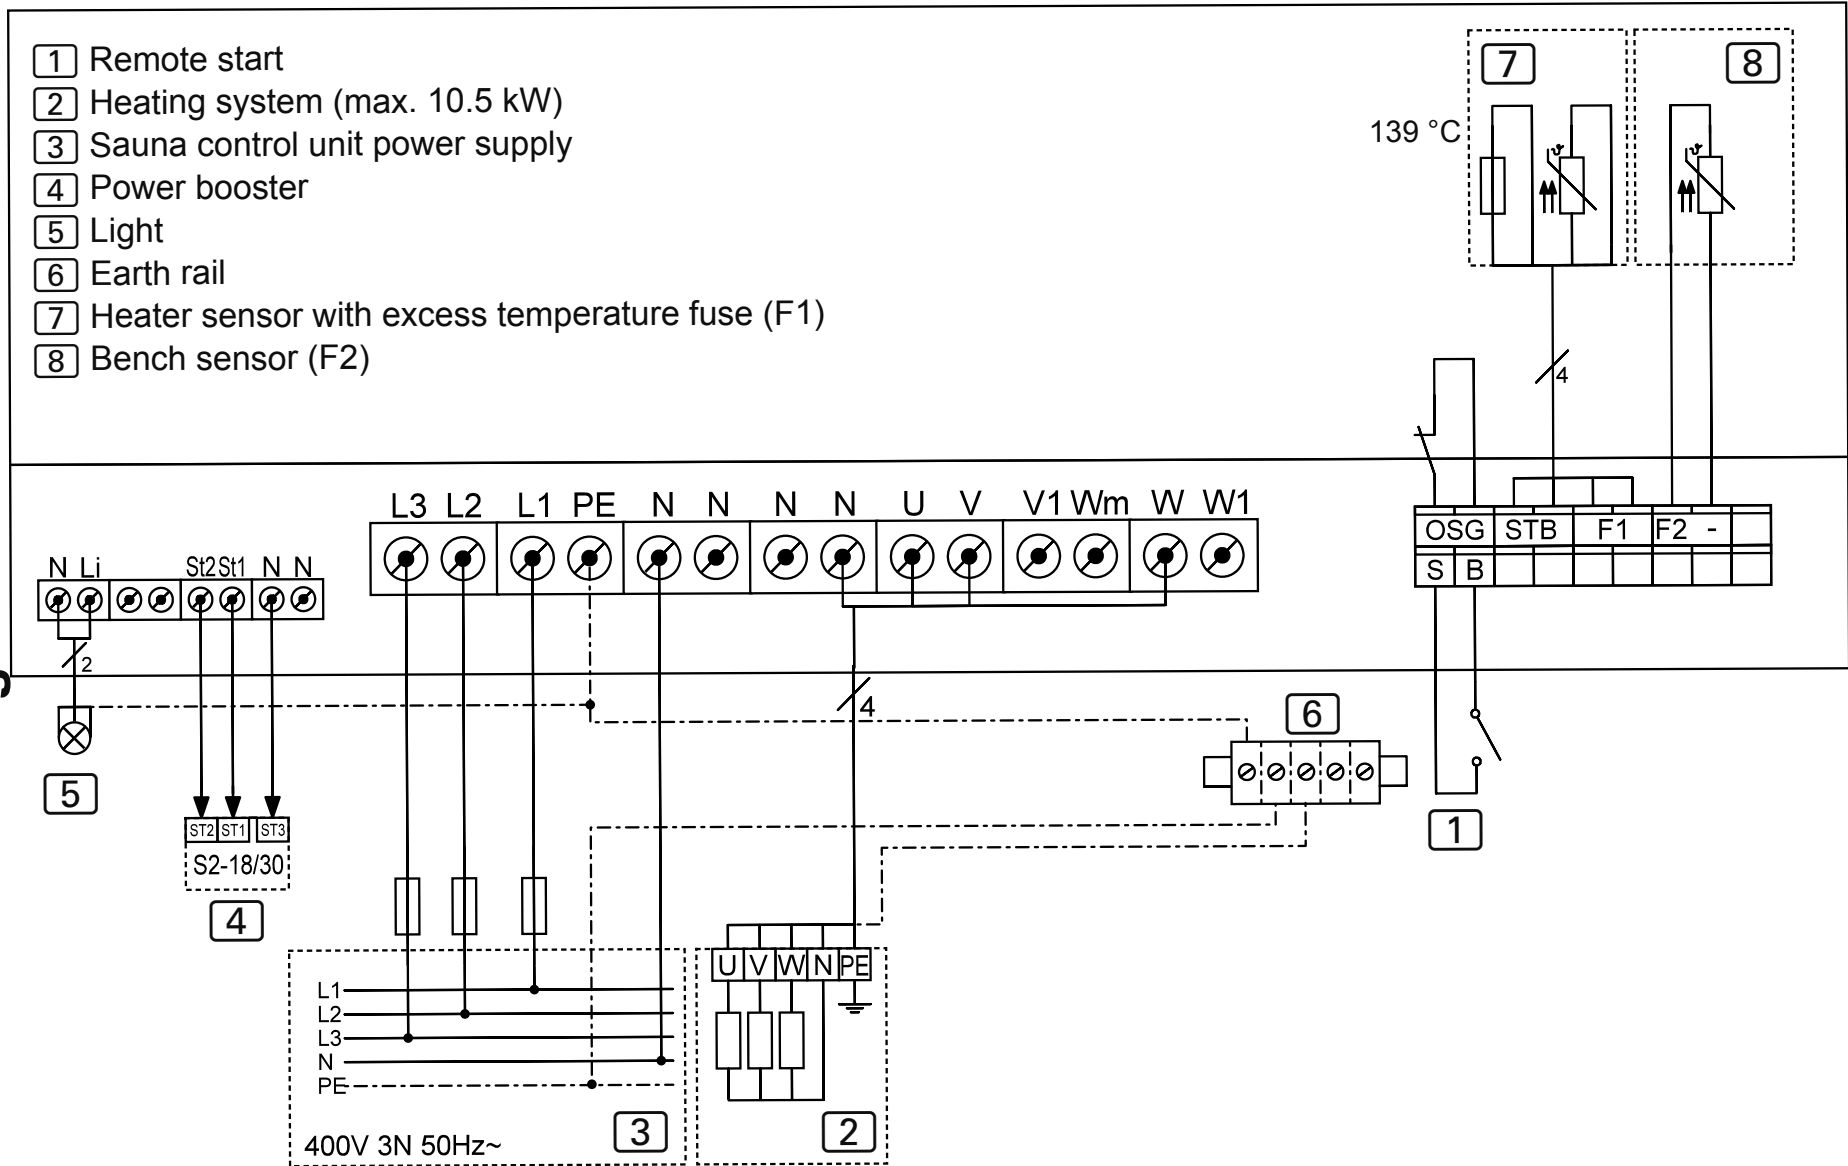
1 Remote start
2 Heating system (max. 10.5 kW)
3 Sauna control unit power supply
4 Power booster
5 Light
6 Earth rail
7 Heater sensor with excess temperature fuse (F1)
8 Bench sensor (F2)

7

8

139 °C

4

OSG STB F1 F2 -
S B

L3 L2 L1 PE N N N N U V V1 Wm W W1

N Li St2 St1 N N

2

4

5

6

1

ST2 ST1 ST3
S2-18/30

4

L1
L2
L3
N
PE

400V 3N 50Hz~

3

U V W N PE

2